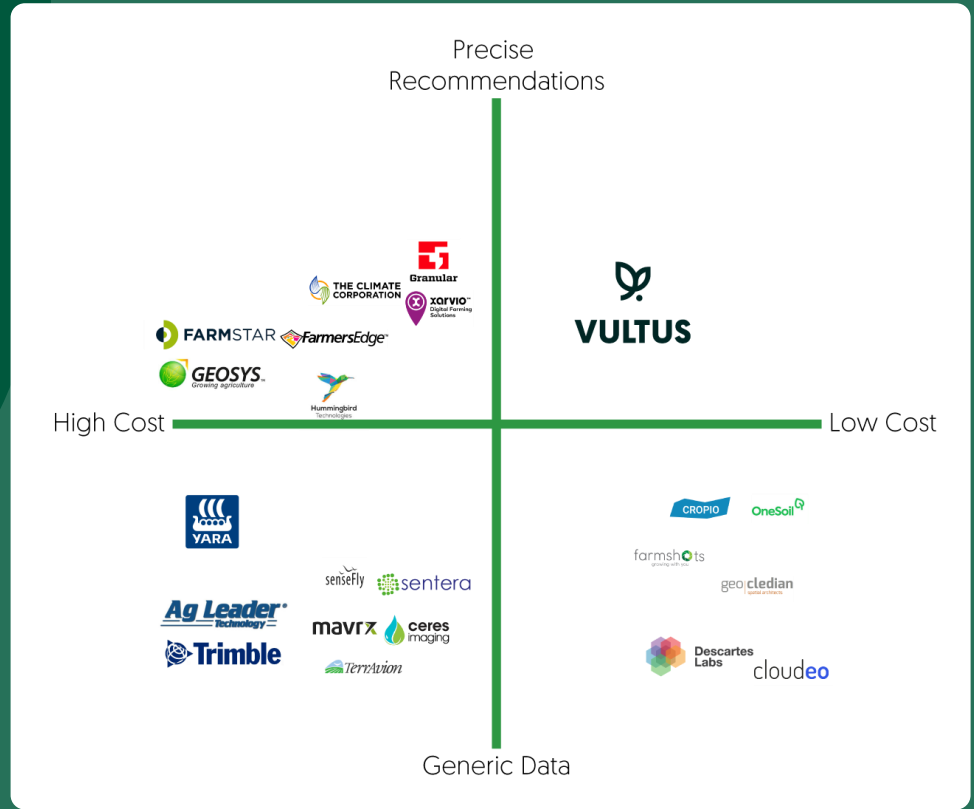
Precise Recommendations

Granular

THE CLIMATE CORPORATION

xarvio Digital Farming Solutions

FARMSTAR

FarmersEdge

GEOSYS Growing agriculture

Hummingbird Technologies

VULTUS

High Cost

Low Cost

YARA

senseFly

sentera

Ag Leader Technology

Trimble

mavrx

ceres imaging

TerrAvion

CROPIO

OneSoil

farmshots growing with you

geo|cledian spatial architects

Descartes Labs

cloudeo

Generic Data